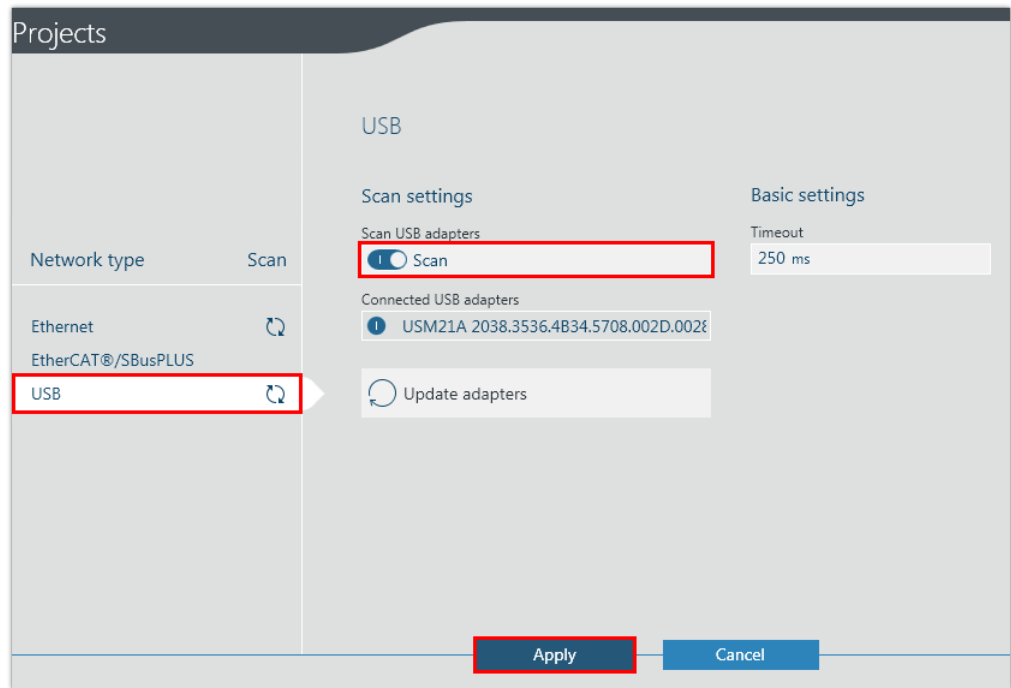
Projects

Network type Scan

Ethernet

EtherCAT®/SBusPLUS

USB

USB

Scan settings

Scan USB adapters

Scan

Connected USB adapters

USM21A 2038.3536.4B34.5708.002D.002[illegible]

Update adapters

Basic settings

Timeout

250 ms

Apply

Cancel